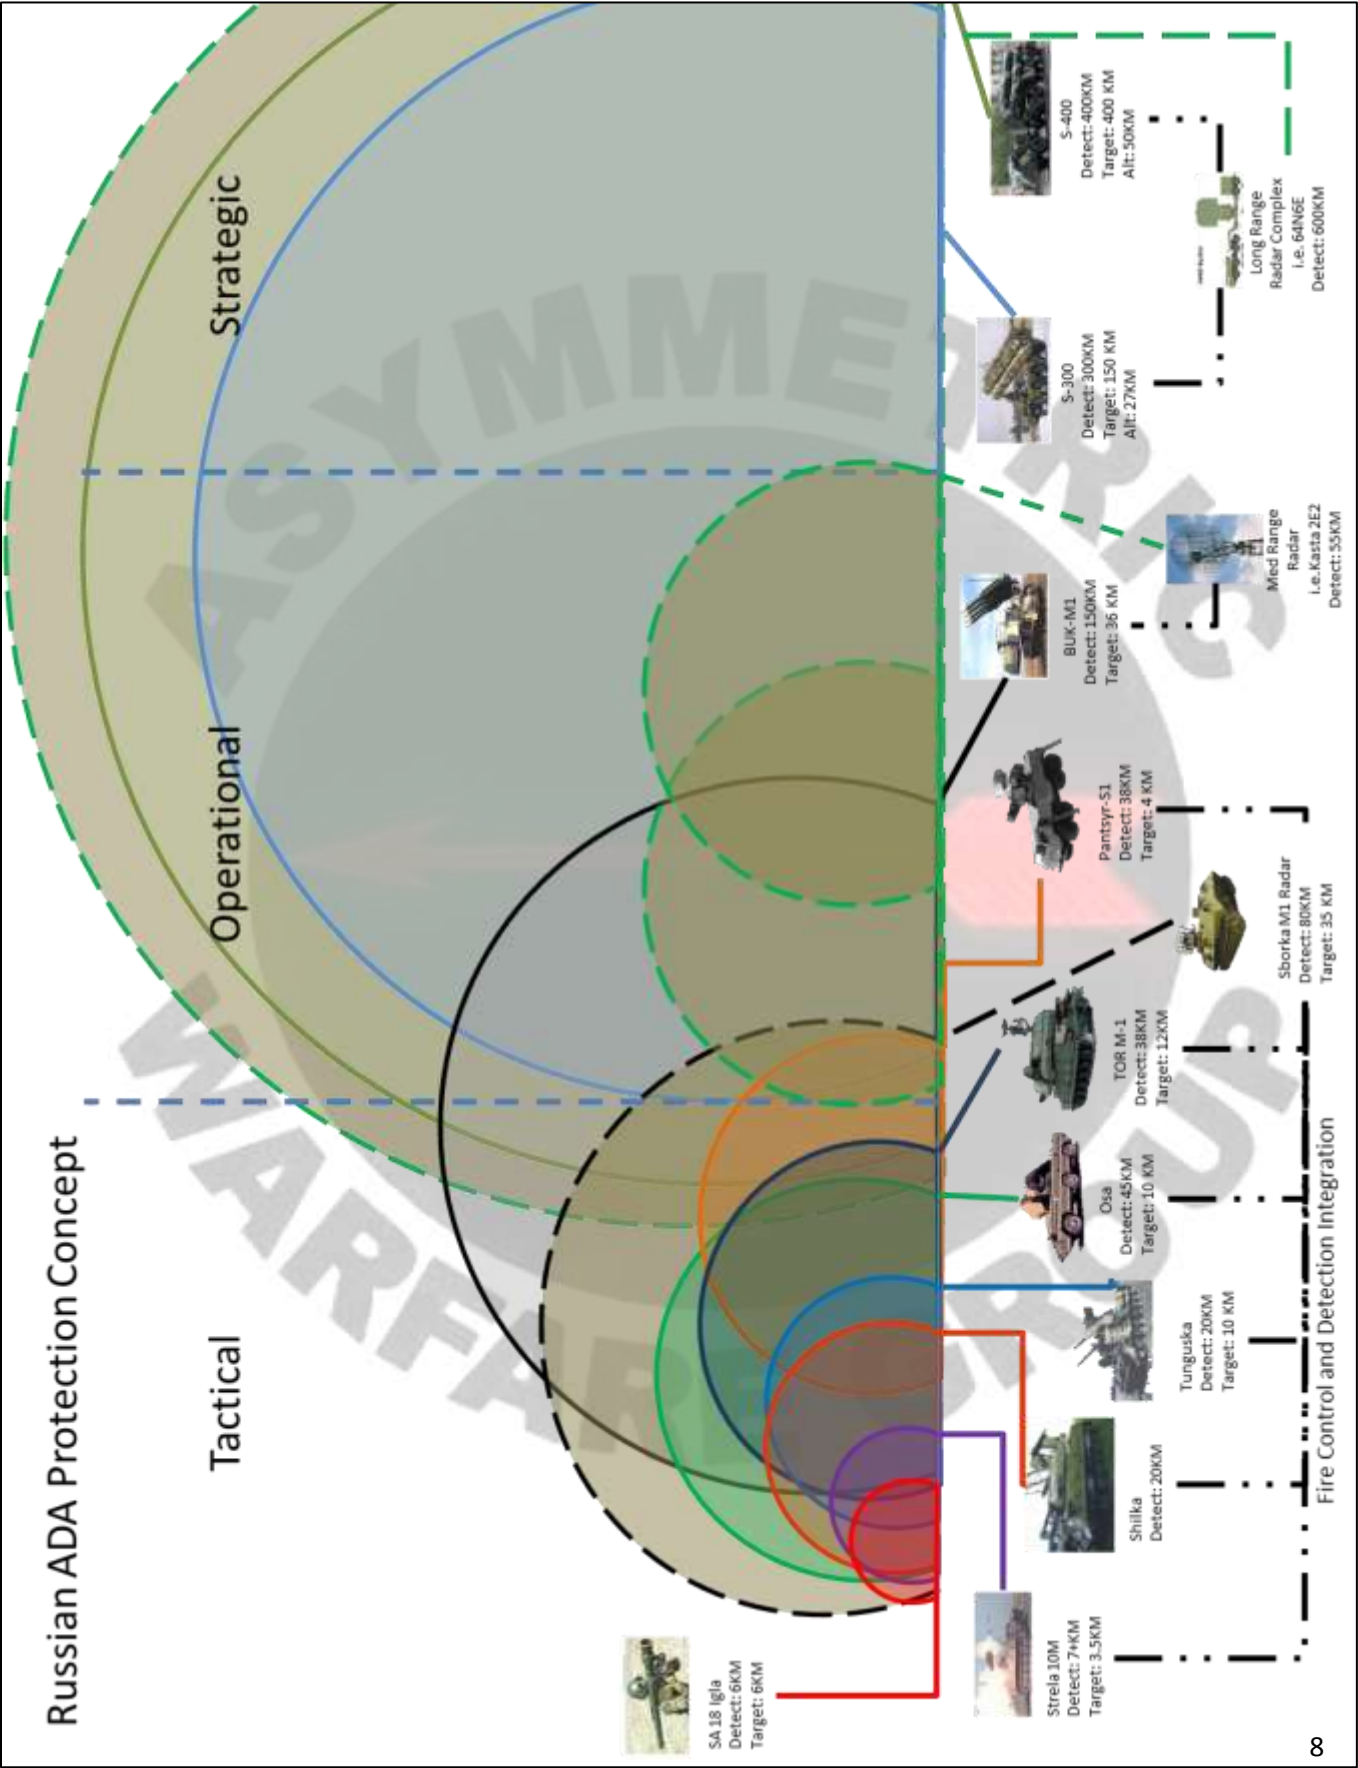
Russian ADA Protection Concept

Tactical

Operational

Strategic

ASYMMETRIC WARFARE GROUP

SA 18 Igla
Detect: 6KM
Target: 6KM

Strela 10M
Detect: 7+KM
Target: 3.5KM

Shilka
Detect: 20KM

Tunguska
Detect: 20KM
Target: 10 KM

Osa
Detect: 45KM
Target: 10 KM

TOR M-1
Detect: 38KM
Target: 12KM

Sborka M1 Radar
Detect: 80KM
Target: 35 KM

Pantsyr-S1
Detect: 38KM
Target: 4 KM

BUK-M1
Detect: 150KM
Target: 36 KM

Med Range Radar
i.e. Kasta 2E2
Detect: 55KM

S-300
Detect: 300KM
Target: 150 KM
Alt: 27KM

Long Range Radar Complex
i.e. 64N6E
Detect: 600KM

S-400
Detect: 400KM
Target: 400 KM
Alt: 50KM

Fire Control and Detection Integration

8